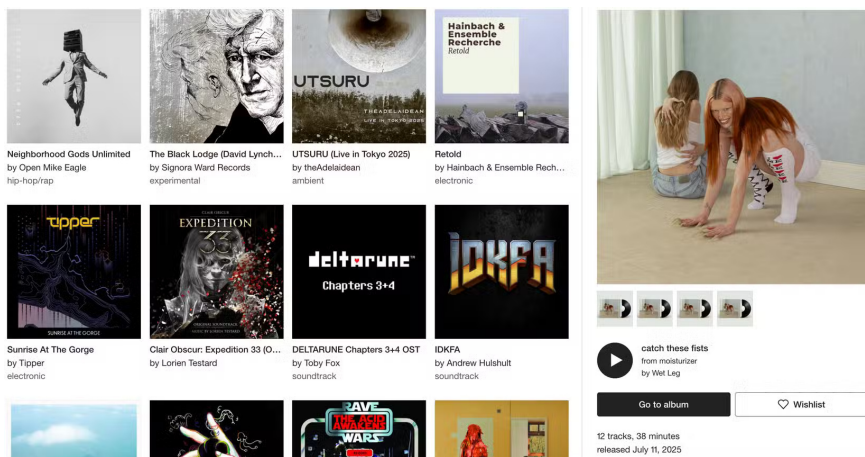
UTSURU
THEADELAIDEAN
LIVE IN TOKYO 2025

Hainbach & Ensemble Recherche
Retold

Neighborhood Gods Unlimited
by Open Mike Eagle
hip-hop/rap

The Black Lodge (David Lynch...
by Signora Ward Records
experimental

UTSURU (Live in Tokyo 2025)
by theAdelaidean
ambient

Retold
by Hainbach & Ensemble Rech...
electronic

TIPPER
SUNRISE AT THE GORGE

EXPEDITION 33

DELTARUNE
Chapters 3+4

IDKFA

Sunrise At The Gorge
by Tipper
electronic

Clair Obscur: Expedition 33 (O...
by Lorien Testard

DELTARUNE Chapters 3+4 OST
by Toby Fox
soundtrack

IDKFA
by Andrew Hulshult
soundtrack

RAVE
THE ACID AWAKENS
WARS

catch these fists
from moisturizer
by Wet Leg

Go to album

Wishlist

12 tracks, 38 minutes
released July 11, 2025